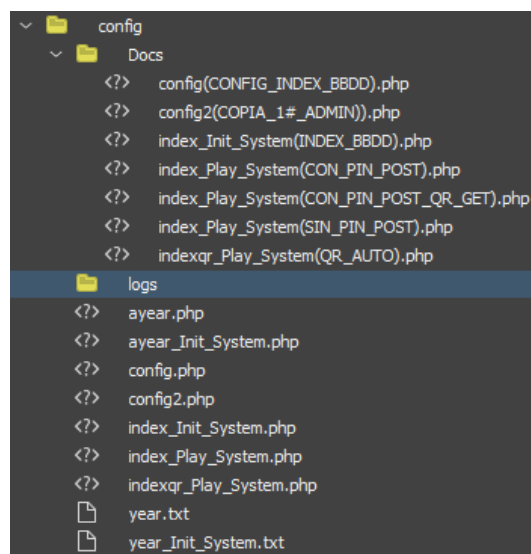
config
Docs
<?> config(CONFIG_INDEX_BBDD).php
<?> config2(COPIA_1#_ADMIN)).php
<?> index_Init_System(INDEX_BBDD).php
<?> index_Play_System(CON_PIN_POST).php
<?> index_Play_System(CON_PIN_POST_QR_GET).php
<?> index_Play_System(SIN_PIN_POST).php
<?> indexqr_Play_System(QR_AUTO).php
logs
<?> ayear.php
<?> ayear_Init_System.php
<?> config.php
<?> config2.php
<?> index_Init_System.php
<?> index_Play_System.php
<?> indexqr_Play_System.php
year.txt
year_Init_System.txt